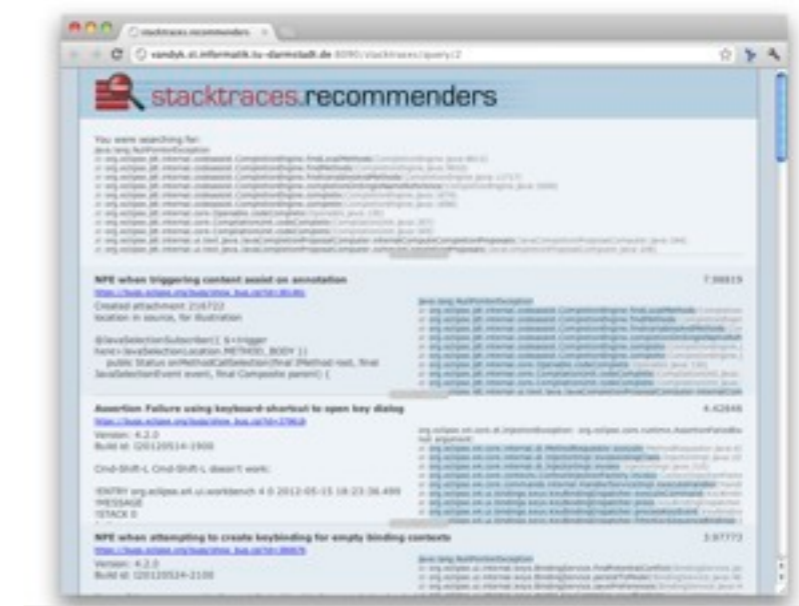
stacktraces.recommenders

vandyk.st.informatik.tu-darmstadt.de:8080/stacktraces/query/2

stacktraces.recommenders

You were searching for:
java.lang.NullPointerException
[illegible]

NPE when triggering content assist on annotation
7.30015
https://bugs.eclipse.org/bugs/show_bug.cgi?id=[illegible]
Created attachment 216722
location in source, for illustration

@JavaSelectionSubscriber({ $<trigger here>:JavaSelectionLocation.METHOD_BODY })
public Status onMethodCallSelection(final IMethod rest, final JavaSelectionEvent event, final Composite parent) {

java.lang.NullPointerException
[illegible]

Assertion Failure using keyboard-shortcut to open key dialog
4.42848
https://bugs.eclipse.org/bugs/show_bug.cgi?id=37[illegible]
Version: 4.2.0
Build id: I20120514-1900

Cmd-Shift-L Cmd-Shift-L doesn't work:

!ENTRY org.eclipse.e4.ui.workbench 4 0 2012-05-15 16:23:36.499
!MESSAGE
!STACK 0

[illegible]

NPE when attempting to create keybinding for empty binding contexts
3.97773
https://bugs.eclipse.org/bugs/show_bug.cgi?id=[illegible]
Version: 4.2.0
Build id: I20120524-2100

java.lang.NullPointerException
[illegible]